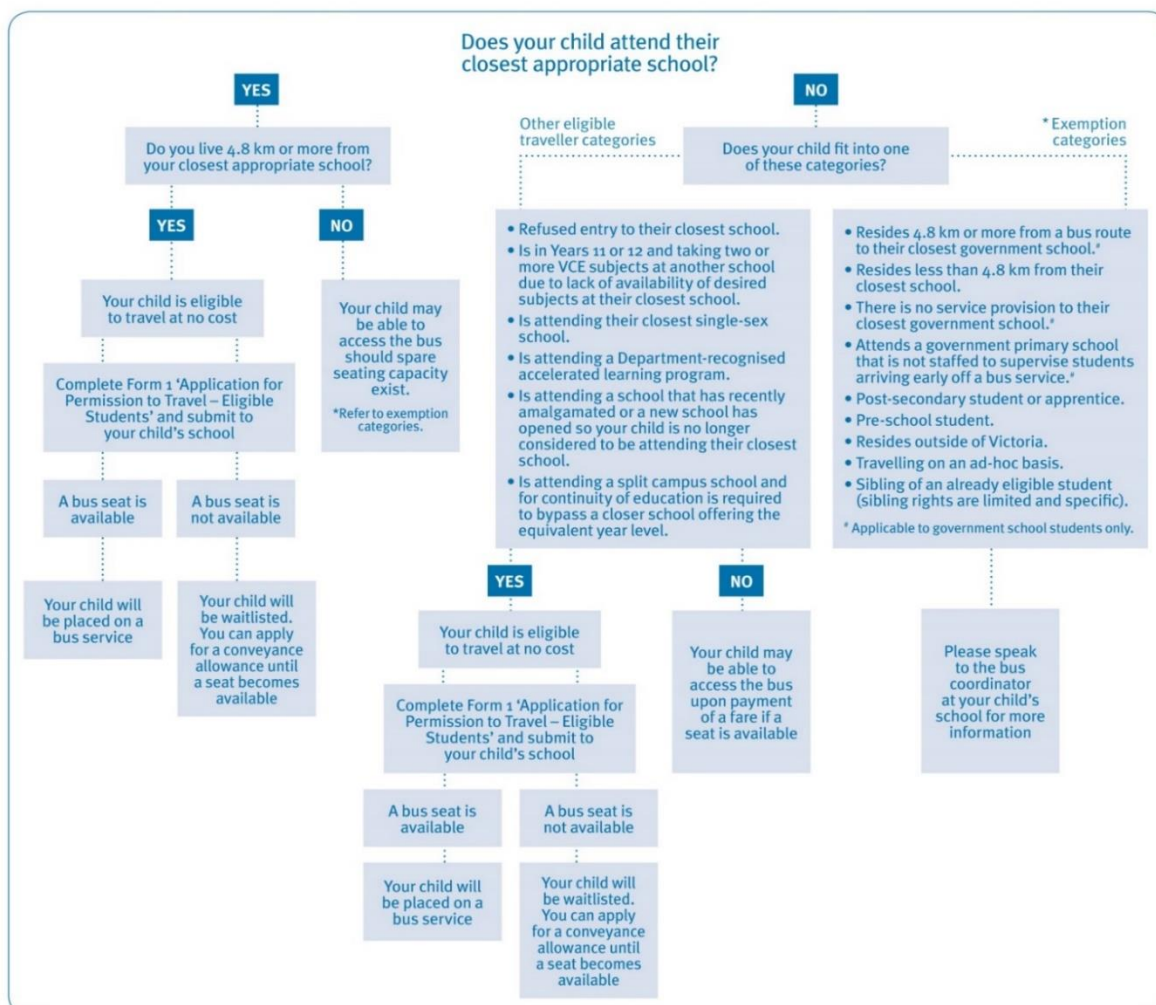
Does your child attend their closest appropriate school?

YES

Do you live 4.8 km or more from your closest appropriate school?

YES

Your child is eligible to travel at no cost

Complete Form 1 'Application for Permission to Travel – Eligible Students' and submit to your child's school

A bus seat is available

Your child will be placed on a bus service

A bus seat is not available

Your child will be waitlisted. You can apply for a conveyance allowance until a seat becomes available

NO

Your child may be able to access the bus should spare seating capacity exist.

*Refer to exemption categories.

NO

Other eligible traveller categories

Does your child fit into one of these categories?

* Exemption categories

• Refused entry to their closest school.
• Is in Years 11 or 12 and taking two or more VCE subjects at another school due to lack of availability of desired subjects at their closest school.
• Is attending their closest single-sex school.
• Is attending a Department-recognised accelerated learning program.
• Is attending a school that has recently amalgamated or a new school has opened so your child is no longer considered to be attending their closest school.
• Is attending a split campus school and for continuity of education is required to bypass a closer school offering the equivalent year level.

YES

Your child is eligible to travel at no cost

Complete Form 1 'Application for Permission to Travel – Eligible Students' and submit to your child's school

A bus seat is available

Your child will be placed on a bus service

A bus seat is not available

Your child will be waitlisted. You can apply for a conveyance allowance until a seat becomes available

NO

Your child may be able to access the bus upon payment of a fare if a seat is available

• Resides 4.8 km or more from a bus route to their closest government school.*
• Resides less than 4.8 km from their closest school.
• There is no service provision to their closest government school.*
• Attends a government primary school that is not staffed to supervise students arriving early off a bus service.*
• Post-secondary student or apprentice.
• Pre-school student.
• Resides outside of Victoria.
• Travelling on an ad-hoc basis.
• Sibling of an already eligible student (sibling rights are limited and specific).

* Applicable to government school students only.

Please speak to the bus coordinator at your child's school for more information